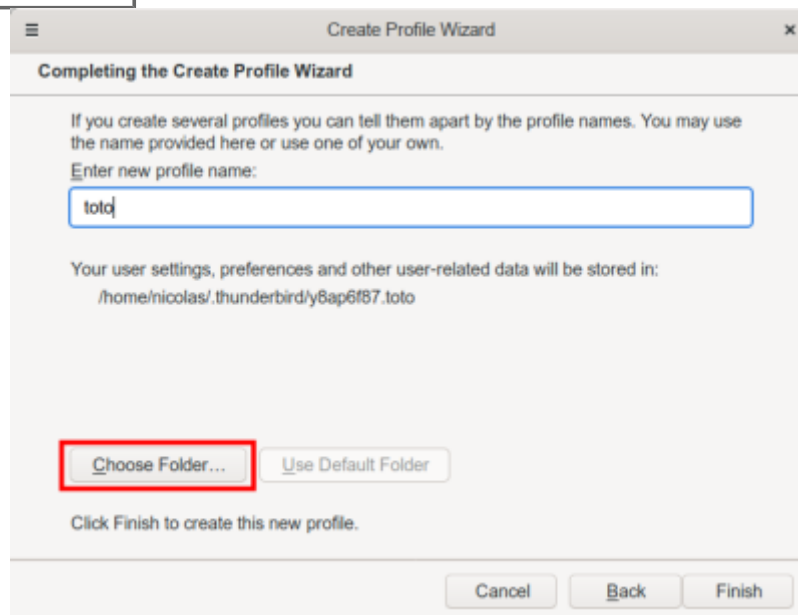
≡ Create Profile Wizard ×

Completing the Create Profile Wizard

If you create several profiles you can tell them apart by the profile names. You may use the name provided here or use one of your own.

Enter new profile name:

toto

Your user settings, preferences and other user-related data will be stored in:

/home/nicolas/.thunderbird/y8ap6f87.toto

Choose Folder... Use Default Folder

Click Finish to create this new profile.

Cancel Back Finish